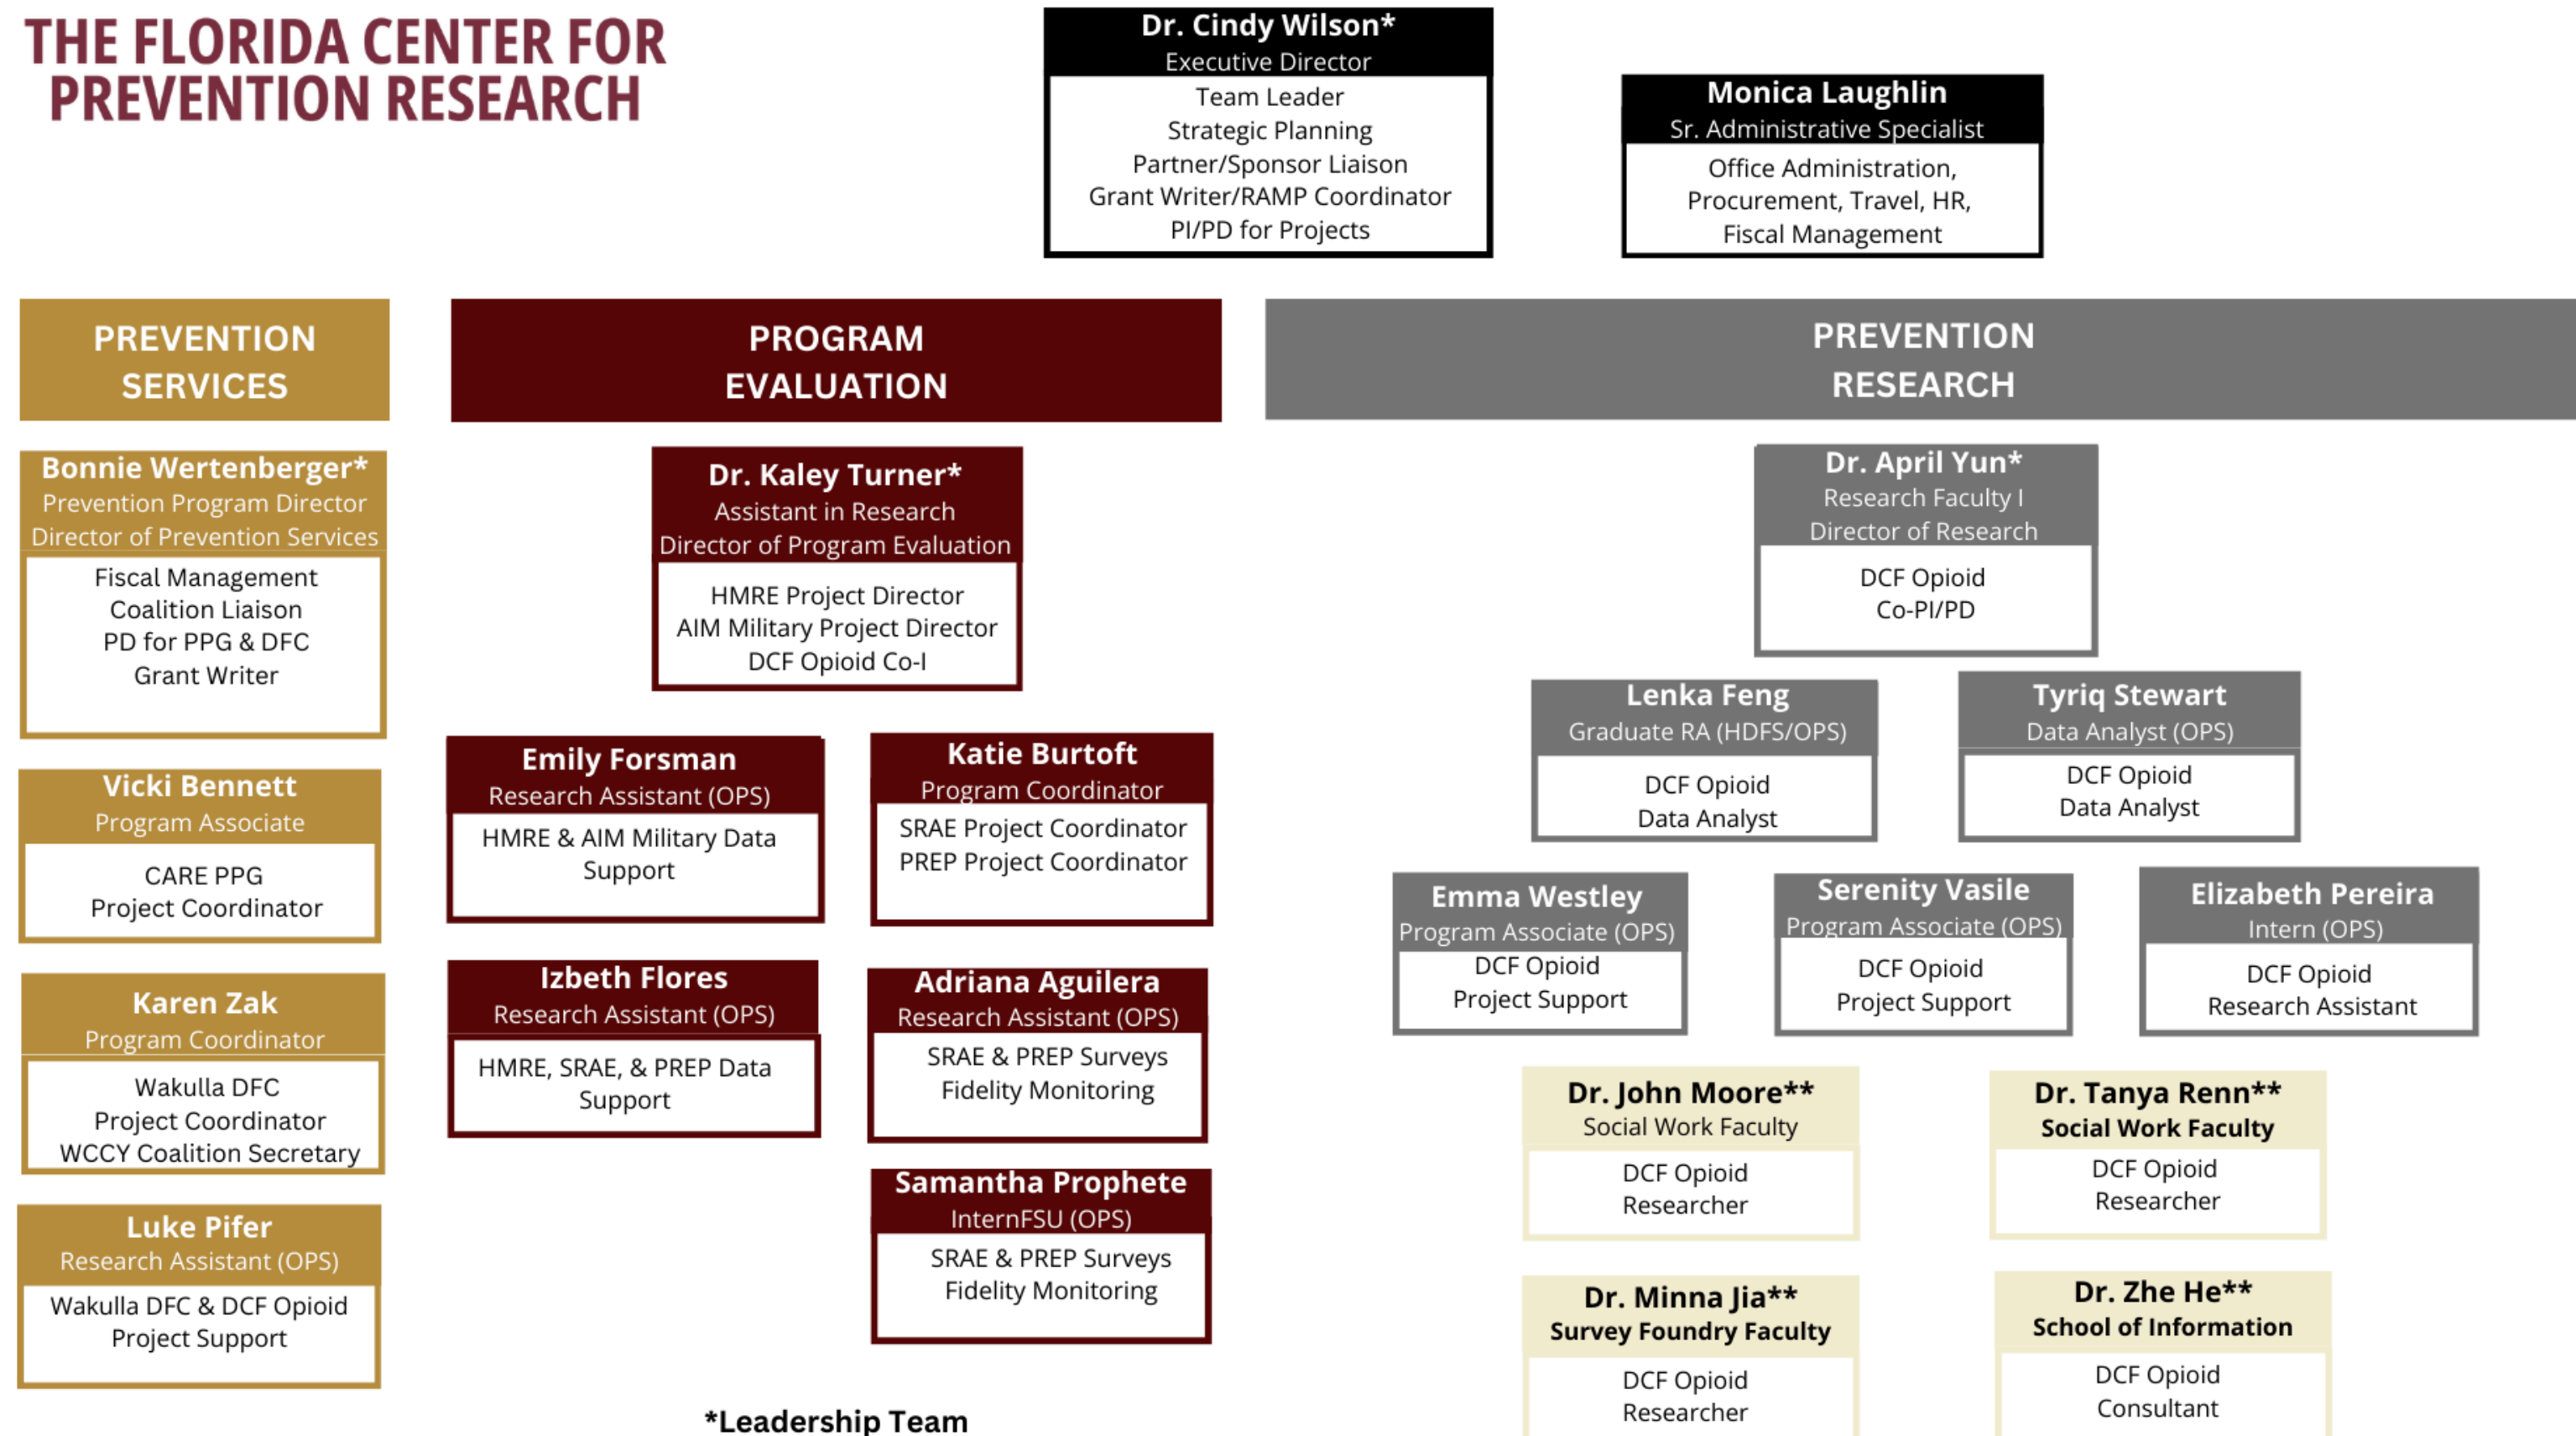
THE FLORIDA CENTER FOR PREVENTION RESEARCH

Dr. Cindy Wilson*
Executive Director
Team Leader
Strategic Planning
Partner/Sponsor Liaison
Grant Writer/RAMP Coordinator
PI/PD for Projects

Monica Laughlin
Sr. Administrative Specialist
Office Administration, Procurement, Travel, HR, Fiscal Management

PREVENTION SERVICES

Bonnie Wertenberger*
Prevention Program Director
Director of Prevention Services
Fiscal Management
Coalition Liaison
PD for PPG & DFC
Grant Writer

Vicki Bennett
Program Associate
CARE PPG
Project Coordinator

Karen Zak
Program Coordinator
Wakulla DFC
Project Coordinator
WCCY Coalition Secretary

Luke Pifer
Research Assistant (OPS)
Wakulla DFC & DCF Opioid
Project Support

PROGRAM EVALUATION

Dr. Kaley Turner*
Assistant in Research
Director of Program Evaluation
HMRE Project Director
AIM Military Project Director
DCF Opioid Co-I

Emily Forsman
Research Assistant (OPS)
HMRE & AIM Military Data Support

Katie Burtoft
Program Coordinator
SRAE Project Coordinator
PREP Project Coordinator

Izbeth Flores
Research Assistant (OPS)
HMRE, SRAE, & PREP Data Support

Adriana Aguilera
Research Assistant (OPS)
SRAE & PREP Surveys
Fidelity Monitoring

Samantha Prophete
InternFSU (OPS)
SRAE & PREP Surveys
Fidelity Monitoring

*Leadership Team

PREVENTION RESEARCH

Dr. April Yun*
Research Faculty I
Director of Research
DCF Opioid
Co-PI/PD

Lenka Feng
Graduate RA (HDFS/OPS)
DCF Opioid
Data Analyst

Tyriq Stewart
Data Analyst (OPS)
DCF Opioid
Data Analyst

Emma Westley
Program Associate (OPS)
DCF Opioid
Project Support

Serenity Vasile
Program Associate (OPS)
DCF Opioid
Project Support

Elizabeth Pereira
Intern (OPS)
DCF Opioid
Research Assistant

Dr. John Moore**
Social Work Faculty
DCF Opioid
Researcher

Dr. Tanya Renn**
Social Work Faculty
DCF Opioid
Researcher

Dr. Minna Jia**
Survey Foundry Faculty
DCF Opioid
Researcher

Dr. Zhe He**
School of Information
DCF Opioid
Consultant